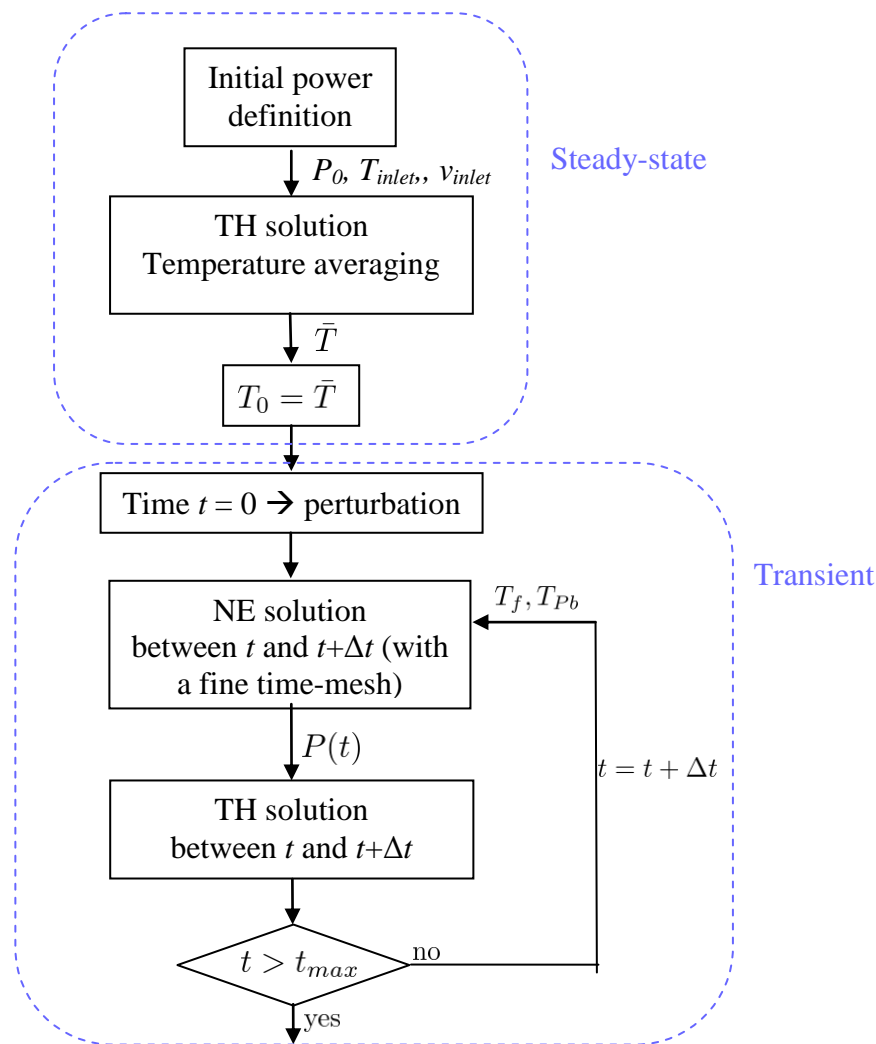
Initial power definition

$P_0$, $T_{inlet}$,, $v_{inlet}$

Steady-state

TH solution
Temperature averaging

$\bar{T}$

$T_0 = \bar{T}$

Time $t = 0$ → perturbation

Transient

$T_f, T_{Pb}$

NE solution between $t$ and $t+\Delta t$ (with a fine time-mesh)

$P(t)$

$t = t + \Delta t$

TH solution between $t$ and $t+\Delta t$

$t > t_{max}$

no

yes